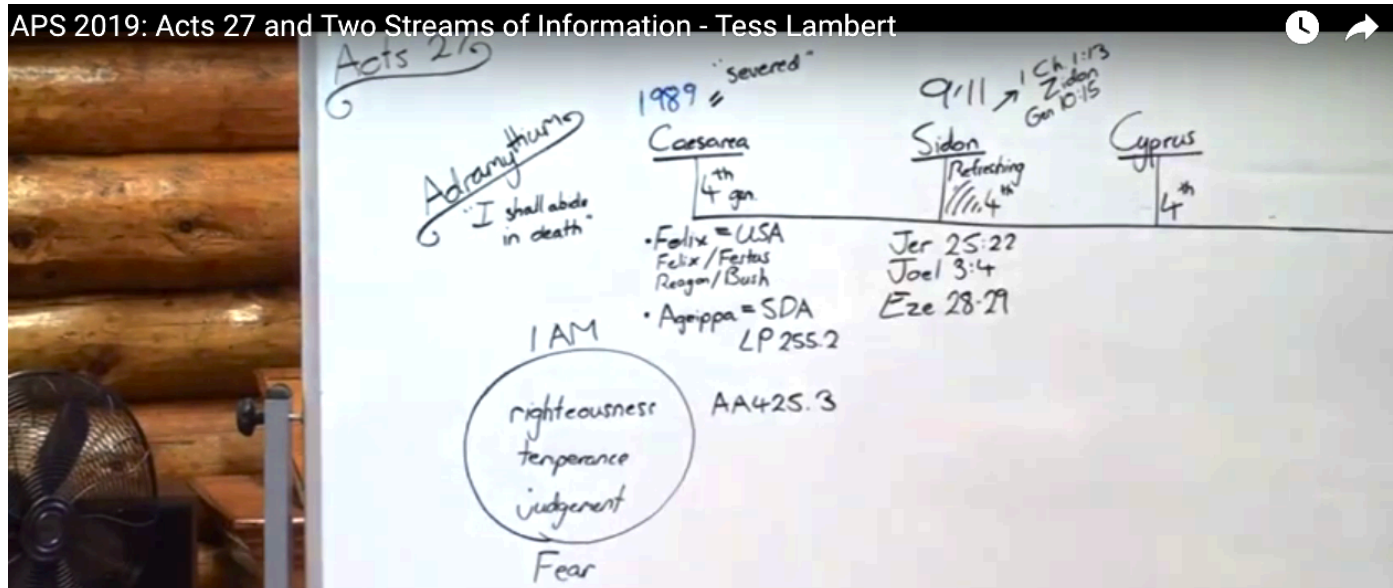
APS 2019: Acts 27 and Two Streams of Information - Tess Lambert

Acts 27

Adramythium
"I shall abide in death"

1989 = "severed"
Caesarea
4th gen.

9/11 ↗ 1 Ch 1:13 Zidon Gen 10:15
Sidon
Refreshing
4th

Cyprus
4th

• Felix = USA
Felix / Festus
Reagan / Bush

• Agrippa = SDA
LP 255.2

AA425.3

Jer 25:22
Joel 3:4
Eze 28:29

I AM
righteousness
temperance
judgement
Fear